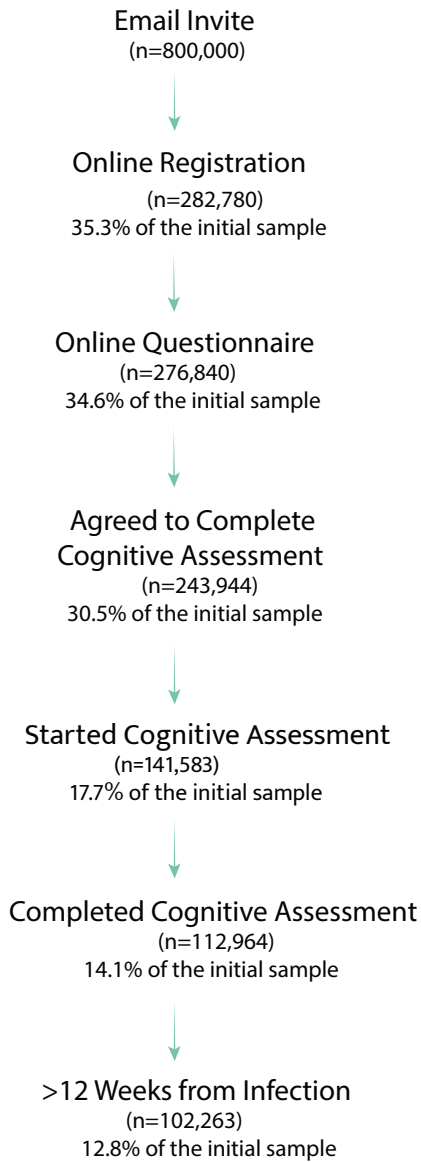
Email Invite
(n=800,000)

Online Registration
(n=282,780)
35.3% of the initial sample

Online Questionnaire
(n=276,840)
34.6% of the initial sample

Agreed to Complete Cognitive Assessment
(n=243,944)
30.5% of the initial sample

Started Cognitive Assessment
(n=141,583)
17.7% of the initial sample

Completed Cognitive Assessment
(n=112,964)
14.1% of the initial sample

>12 Weeks from Infection
(n=102,263)
12.8% of the initial sample